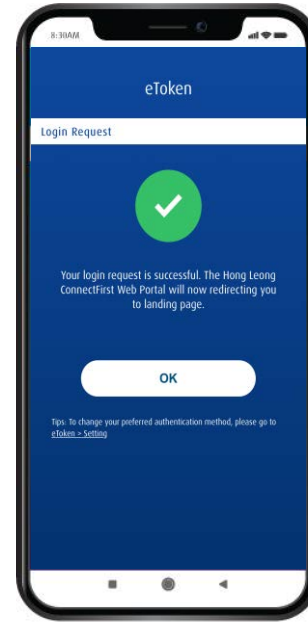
8:30AM

eToken

Login Request

Your login request is successful. The Hong Leong ConnectFirst Web Portal will now redirecting you to landing page.

OK

Tips: To change your preferred authentication method, please go to eToken > Setting